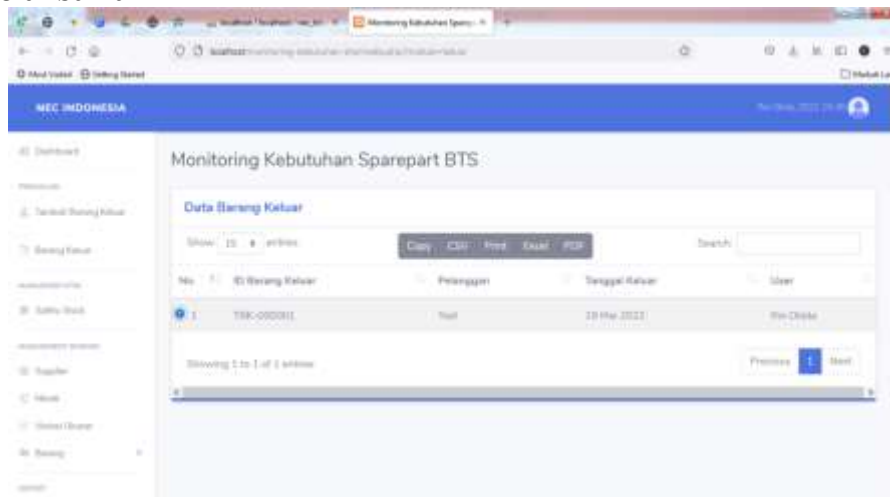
Monitoring Kebutuhan Sparepa... ×

Most Visited Getting Started

NEC INDONESIA

Dashboard

Tambah Barang Keluar

Barang Keluar

Safety Stock

Supplier

Merek

Status Barang

Barang

Monitoring Kebutuhan Sparepart BTS

Data Barang Keluar

Show 10 entries

Copy CSV Print Excel PDF

Search:

| No | ID Barang Keluar | Pelanggan | Tanggal Keluar | User |
|---|---|---|---|---|
| 1 | TBK-000001 | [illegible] | 19 Mar 2022 | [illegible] |

Showing 1 to 1 of 1 entries

Previous 1 Next